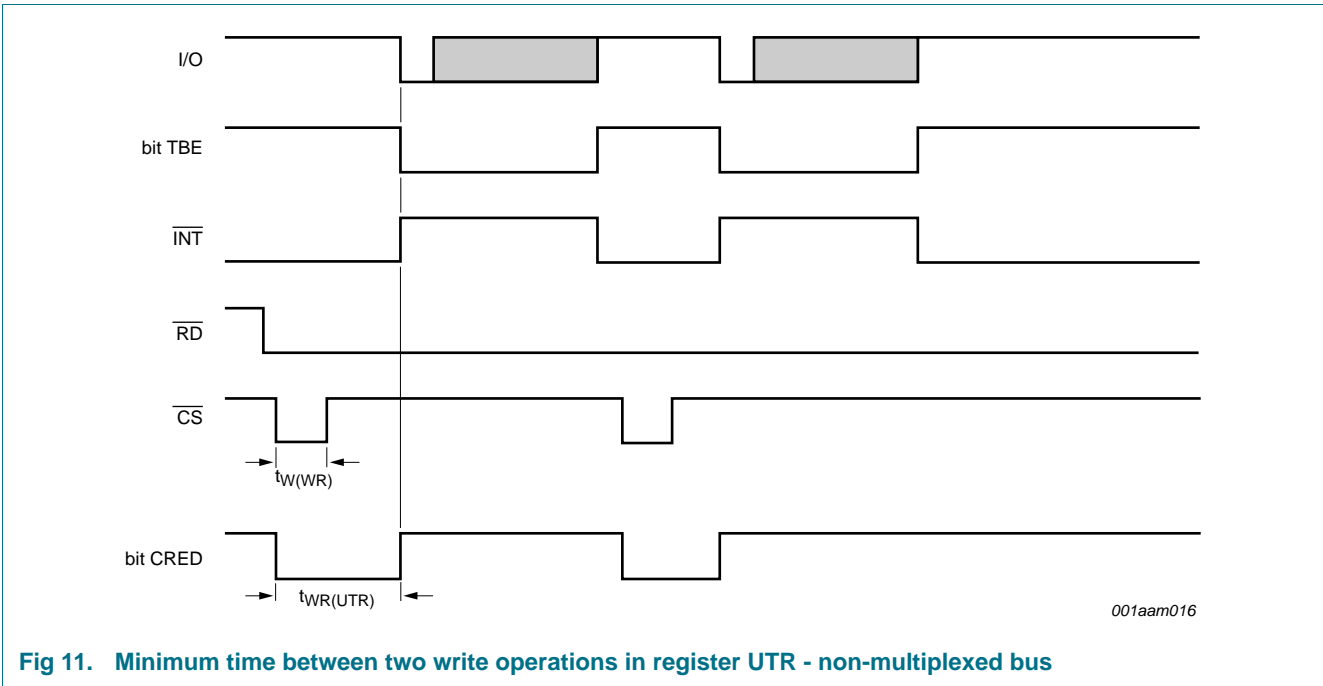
I/O

bit TBE

$\overline{INT}$

$\overline{RD}$

$\overline{CS}$

$t_{W(WR)}$

bit CRED

$t_{WR(UTR)}$

001aam016

Fig 11. Minimum time between two write operations in register UTR - non-multiplexed bus